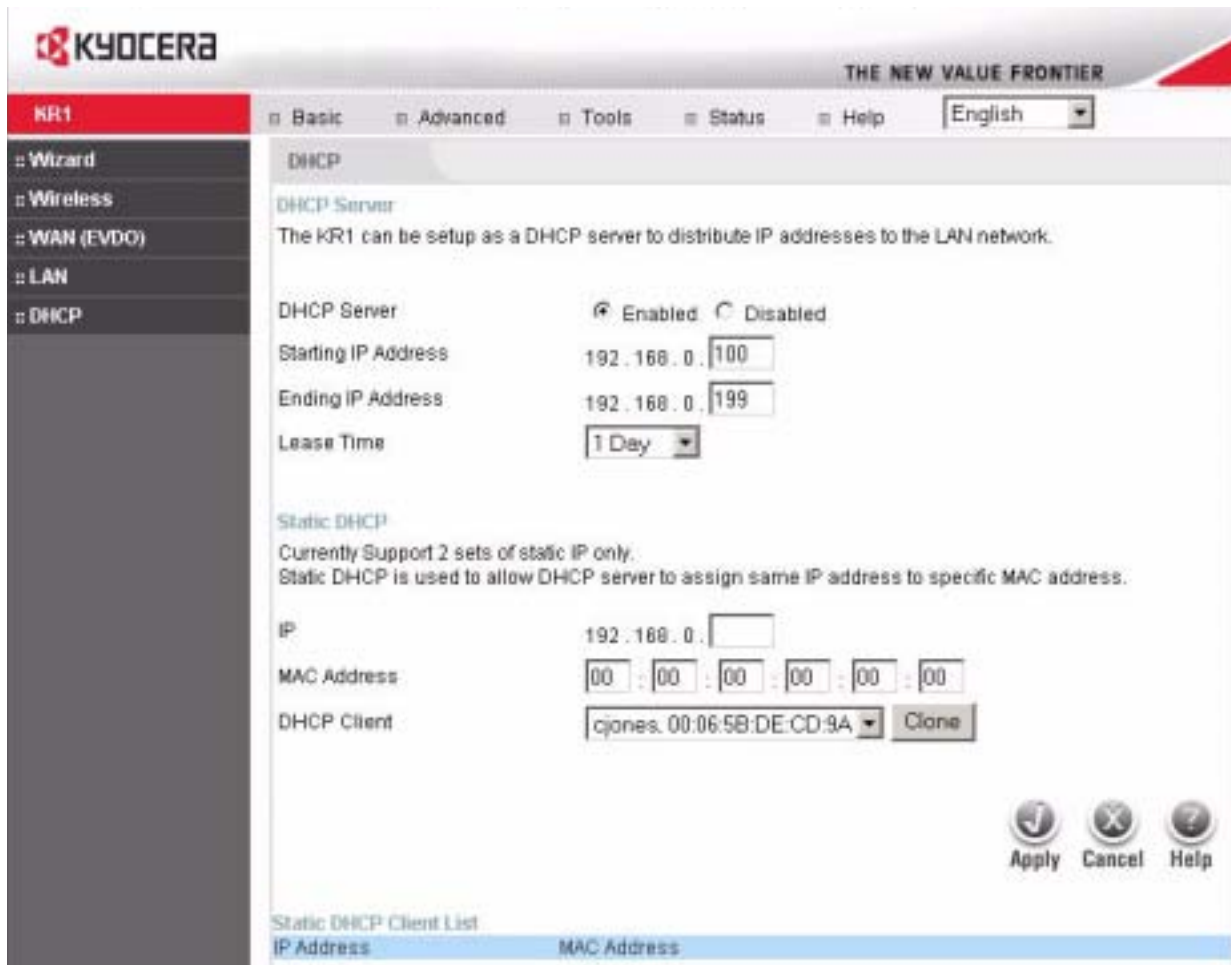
KYOCERA

THE NEW VALUE FRONTIER

KR1

Basic   Advanced   Tools   Status   Help   English

:: Wizard
:: Wireless
:: WAN (EVDO)
:: LAN
:: DHCP

DHCP

DHCP Server
The KR1 can be setup as a DHCP server to distribute IP addresses to the LAN network.

DHCP Server   Enabled   Disabled
Starting IP Address   192 . 168 . 0 . 100
Ending IP Address   192 . 168 . 0 . 199
Lease Time   1 Day

Static DHCP
Currently Support 2 sets of static IP only.
Static DHCP is used to allow DHCP server to assign same IP address to specific MAC address.

IP   192 . 168 . 0 .
MAC Address   00 : 00 : 00 : 00 : 00 : 00
DHCP Client   cjones, 00:06:5B:DE:CD:9A   Clone

Apply   Cancel   Help

Static DHCP Client List

| IP Address | MAC Address |
|---|---|